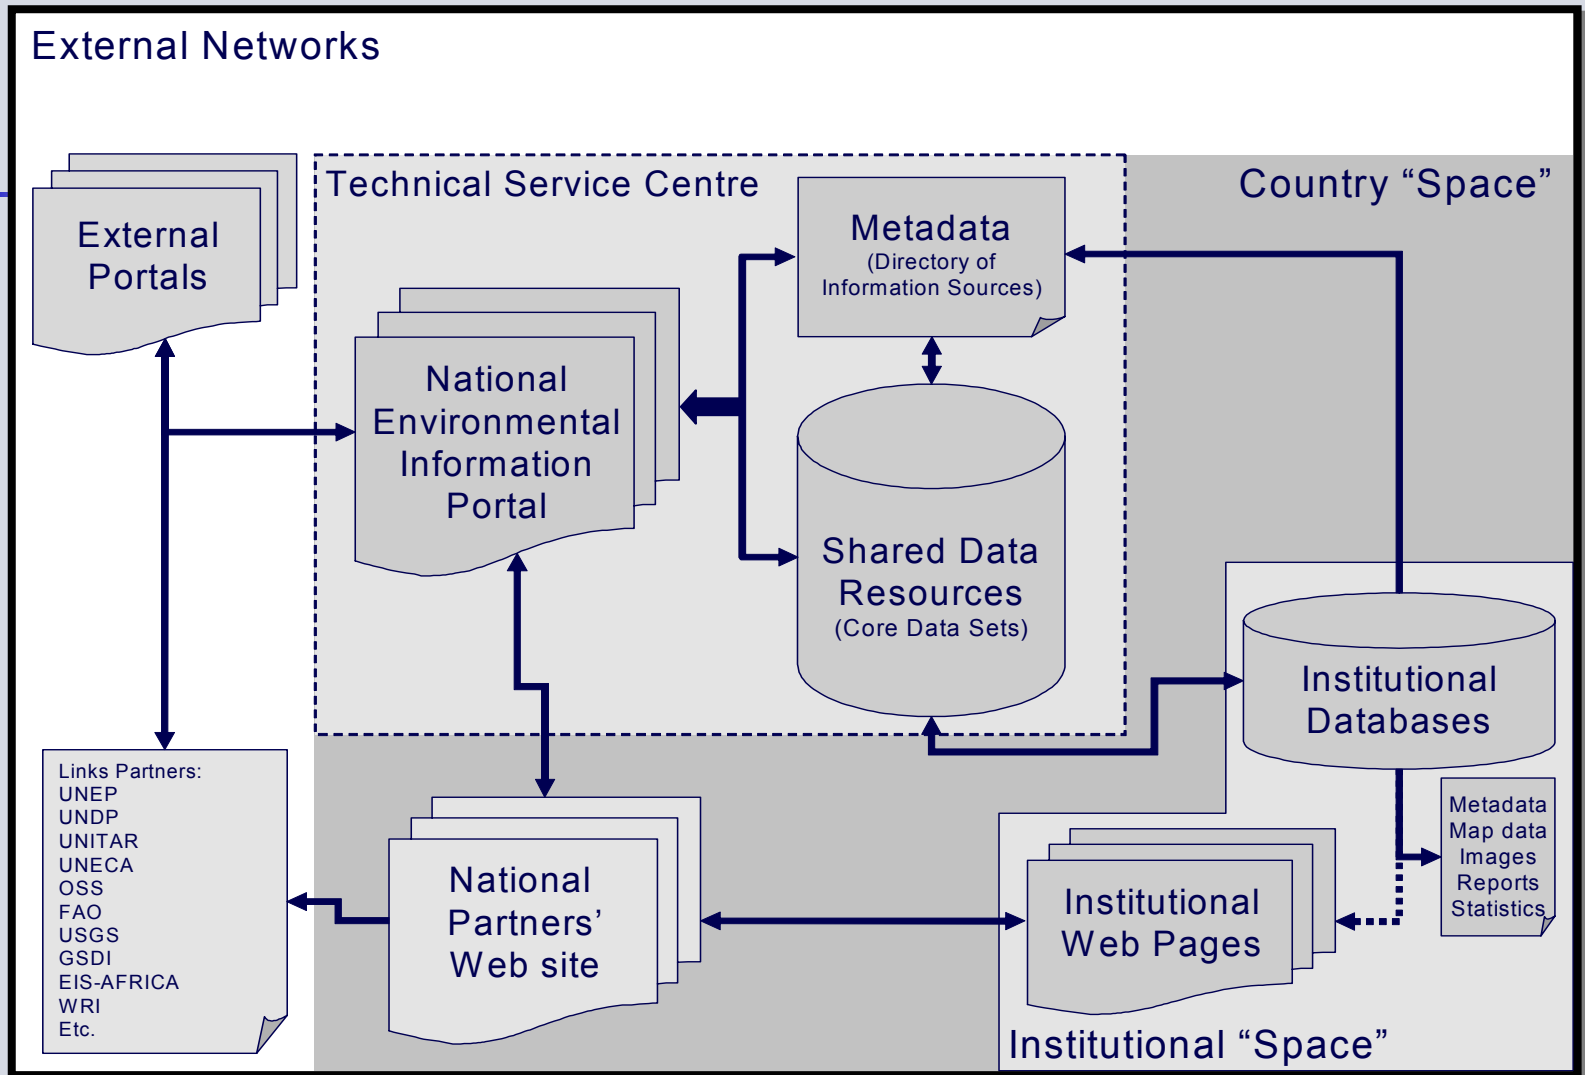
External Networks

External Portals

Technical Service Centre

Country “Space”

Metadata
(Directory of Information Sources)

National Environmental Information Portal

Shared Data Resources
(Core Data Sets)

Institutional Databases

Links Partners:
UNEP
UNDP
UNITAR
UNECA
OSS
FAO
USGS
GSDI
EIS-AFRICA
WRI
Etc.

National Partners’ Web site

Institutional Web Pages

Metadata
Map data
Images
Reports
Statistics

Institutional “Space”